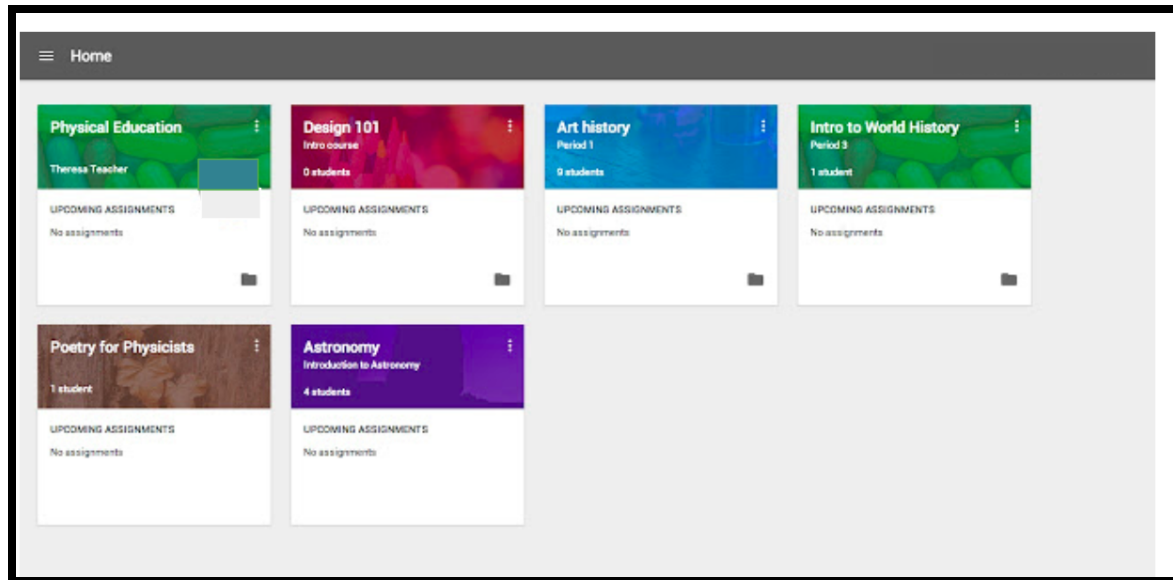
Home

Physical Education
Theresa Teacher
UPCOMING ASSIGNMENTS
No assignments

Design 101
Intro course
0 students
UPCOMING ASSIGNMENTS
No assignments

Art history
Period 1
9 students
UPCOMING ASSIGNMENTS
No assignments

Intro to World History
Period 3
1 student
UPCOMING ASSIGNMENTS
No assignments

Poetry for Physicists
1 student
UPCOMING ASSIGNMENTS
No assignments

Astronomy
Introduction to Astronomy
4 students
UPCOMING ASSIGNMENTS
No assignments